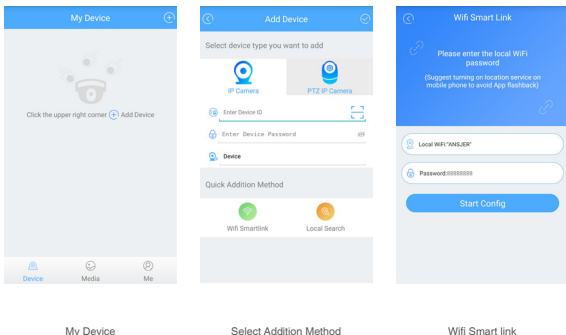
My Device

Click the upper right corner ⊕ Add Device

Device Media Me

Add Device

Select device type you want to add

IP Camera

PTZ IP Camera

Enter Device ID

Enter Device Password

Device

Quick Addition Method

Wifi Smartlink

Local Search

Wifi Smart Link

Please enter the local WiFi password

(Suggest turning on location service on mobile phone to avoid App flashback)

Local WiFi:"ANSJER"

Password:88888888

Start Config

My Device

Select Addition Method

Wifi Smart link